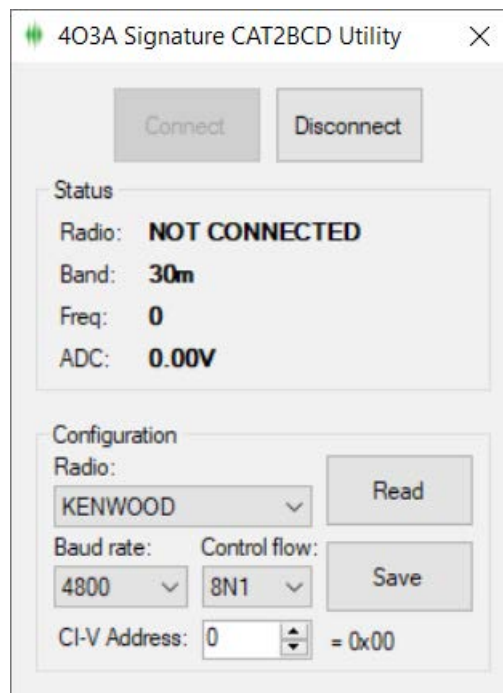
4O3A Signature CAT2BCD Utility ×

Connect Disconnect

Status

Radio: **NOT CONNECTED**

Band: **30m**

Freq: **0**

ADC: **0.00V**

Configuration

Radio:

KENWOOD

Read

Baud rate: Control flow:

4800 8N1

Save

CI-V Address: 0 = 0x00